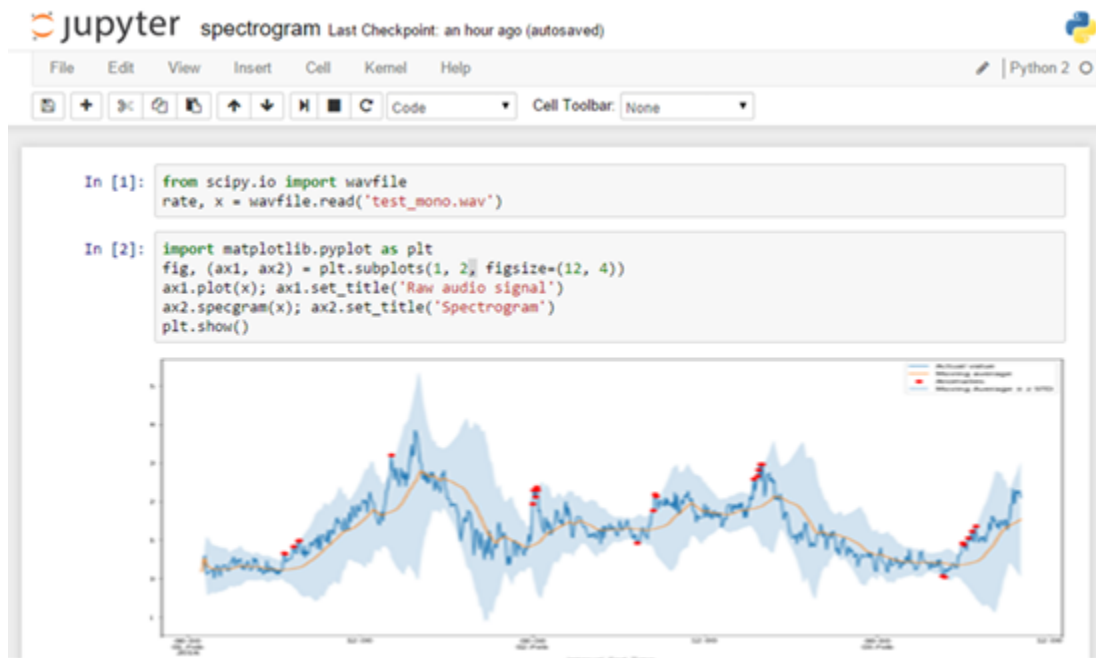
jupyter spectrogram Last Checkpoint: an hour ago (autosaved)

File Edit View Insert Cell Kernel Help

Python 2

Code

Cell Toolbar: None

In [1]: from scipy.io import wavfile
rate, x = wavfile.read('test_mono.wav')

In [2]: import matplotlib.pyplot as plt
fig, (ax1, ax2) = plt.subplots(1, 2, figsize=(12, 4))
ax1.plot(x); ax1.set_title('Raw audio signal')
ax2.specgram(x); ax2.set_title('Spectrogram')
plt.show()

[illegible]